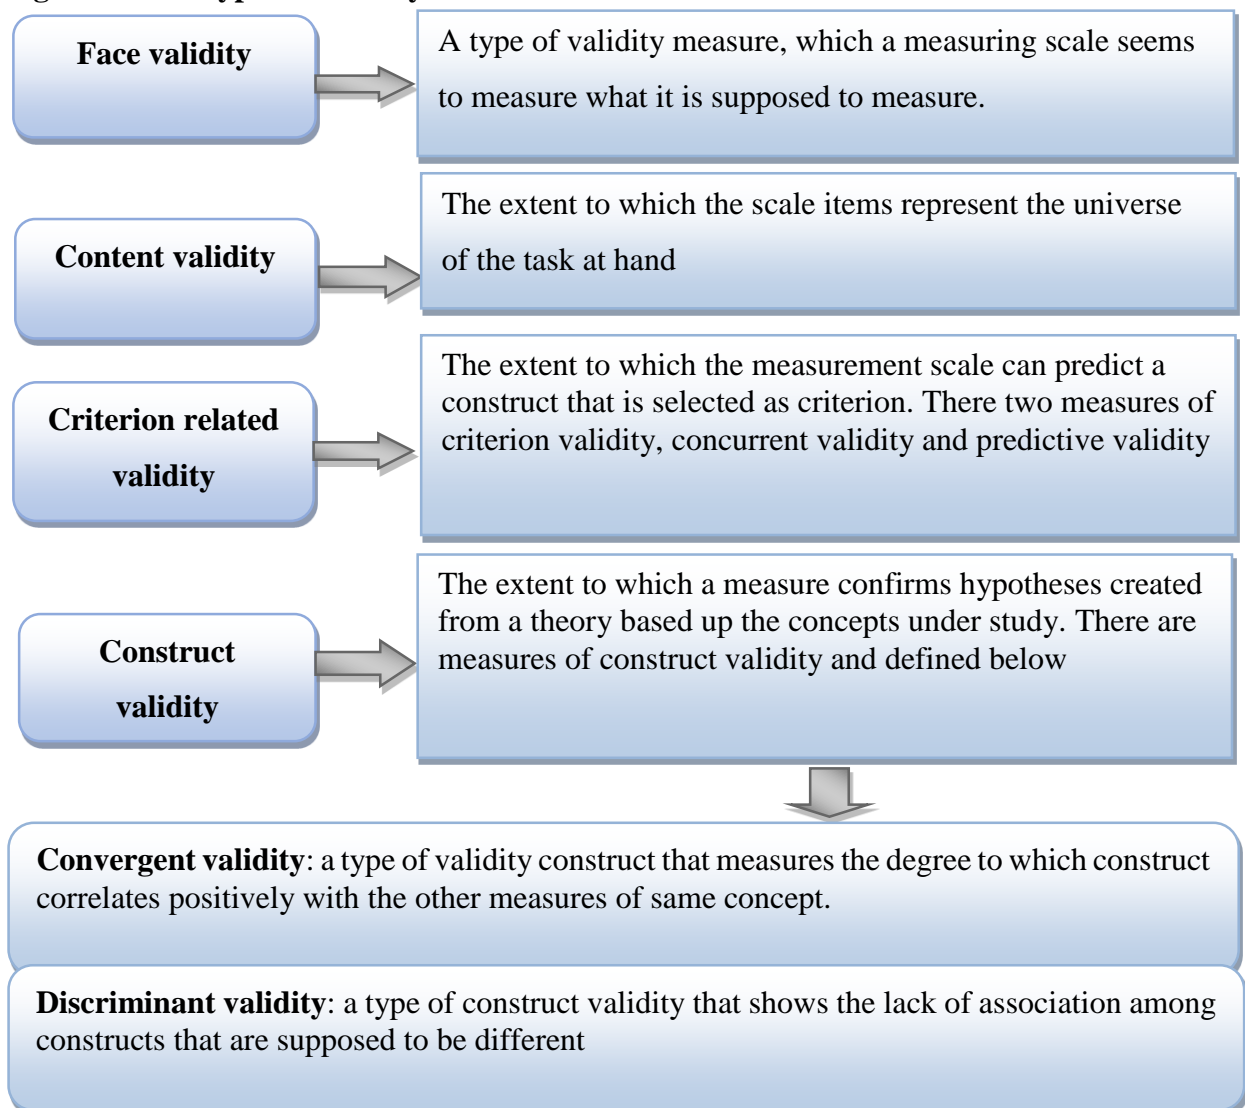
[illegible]

Face validity

A type of validity measure, which a measuring scale seems to measure what it is supposed to measure.

Content validity

The extent to which the scale items represent the universe of the task at hand

Criterion related validity

The extent to which the measurement scale can predict a construct that is selected as criterion. There two measures of criterion validity, concurrent validity and predictive validity

Construct validity

The extent to which a measure confirms hypotheses created from a theory based up the concepts under study. There are measures of construct validity and defined below

**Convergent validity**: a type of validity construct that measures the degree to which construct correlates positively with the other measures of same concept.

**Discriminant validity**: a type of construct validity that shows the lack of association among constructs that are supposed to be different